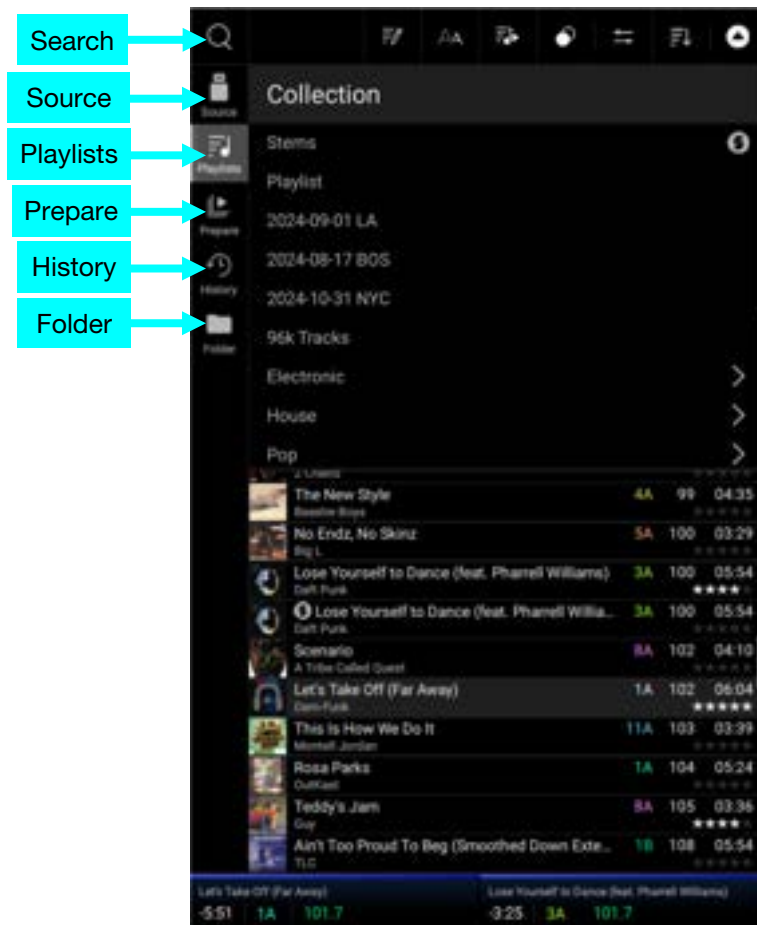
Search

Source

Playlists

Prepare

History

Folder

Source

Playlists

Prepare

History

Folder

Collection

Stems

Playlist

2024-09-01 LA

2024-08-17 BOS

2024-10-31 NYC

96k Tracks

Electronic

House

Pop

| | | | |
|---|---|---|---|
| The New Style<br>Beastie Boys | 4A | 99 | 04:35 |
| No Endz, No Skinz<br>Big L | 5A | 100 | 03:29 |
| Lose Yourself to Dance (feat. Pharrell Williams)<br>Daft Punk | 3A | 100 | 05:54 |
| Lose Yourself to Dance (feat. Pharrell Willia...<br>Daft Punk | 3A | 100 | 05:54 |
| Scenario<br>A Tribe Called Quest | 8A | 102 | 04:10 |
| Let's Take Off (Far Away)<br>Dam-Funk | 1A | 102 | 06:04 |
| This Is How We Do It<br>Montell Jordan | 11A | 103 | 03:39 |
| Rosa Parks<br>OutKast | 1A | 104 | 05:24 |
| Teddy's Jam<br>Guy | 8A | 105 | 03:36 |
| Ain't Too Proud To Beg (Smoothed Down Exte...<br>TLC | 1B | 108 | 05:54 |

Let's Take Off (Far Away)
-5:51 1A 101.7

Lose Yourself to Dance (feat. Pharrell Williams)
-3:25 3A 101.7